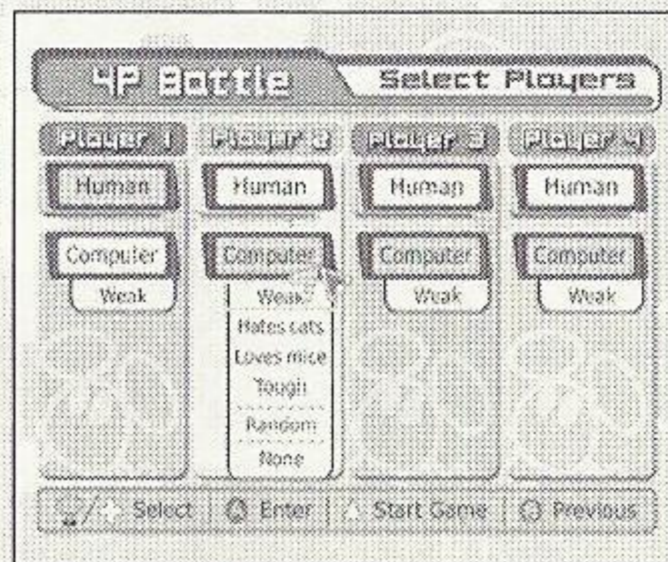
4P Battle Select Players

Player 1
Human
Computer
Weak

Player 2
Human
Computer
Weak
Hates cats
Loves mice
Tough
Random
None

Player 3
Human
Computer
Weak

Player 4
Human
Computer
Weak

Select Enter Start Game Previous